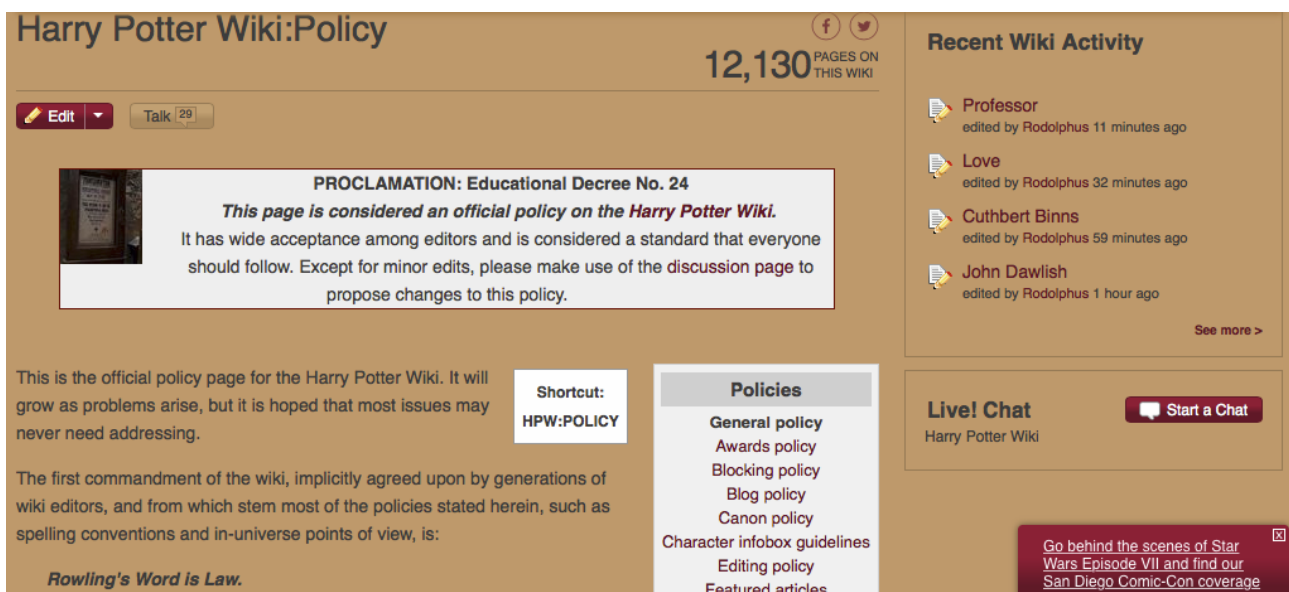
Harry Potter Wiki:Policy

12,130 PAGES ON THIS WIKI

Edit

Talk 29

PROCLAMATION: Educational Decree No. 24
*This page is considered an official policy on the Harry Potter Wiki.*
It has wide acceptance among editors and is considered a standard that everyone should follow. Except for minor edits, please make use of the discussion page to propose changes to this policy.

This is the official policy page for the Harry Potter Wiki. It will grow as problems arise, but it is hoped that most issues may never need addressing.

Shortcut:
HPW:POLICY

Policies
General policy
Awards policy
Blocking policy
Blog policy
Canon policy
Character infobox guidelines
Editing policy
Featured articles

The first commandment of the wiki, implicitly agreed upon by generations of wiki editors, and from which stem most of the policies stated herein, such as spelling conventions and in-universe points of view, is:

*Rowling's Word is Law.*

Recent Wiki Activity

Professor
edited by Rodolphus 11 minutes ago

Love
edited by Rodolphus 32 minutes ago

Cuthbert Binns
edited by Rodolphus 59 minutes ago

John Dawlish
edited by Rodolphus 1 hour ago

See more >

Live! Chat
Harry Potter Wiki

Start a Chat

Go behind the scenes of Star Wars Episode VII and find our San Diego Comic-Con coverage